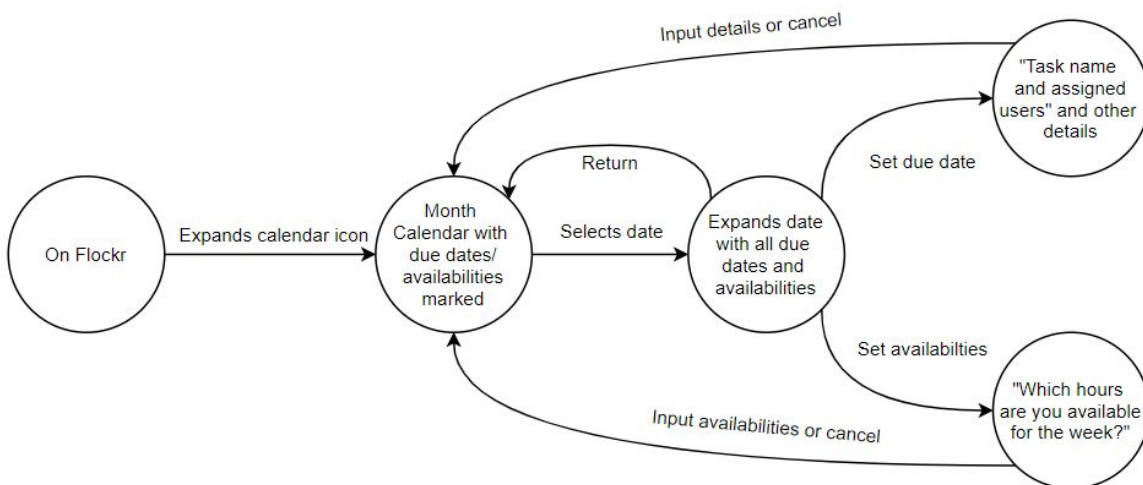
Input details or cancel

"Task name and assigned users" and other details

Return

Set due date

On Flockr

Expands calendar icon

Month Calendar with due dates/ availabilities marked

Selects date

Expands date with all due dates and availabilities

Set availabilties

"Which hours are you available for the week?"

Input availabilities or cancel